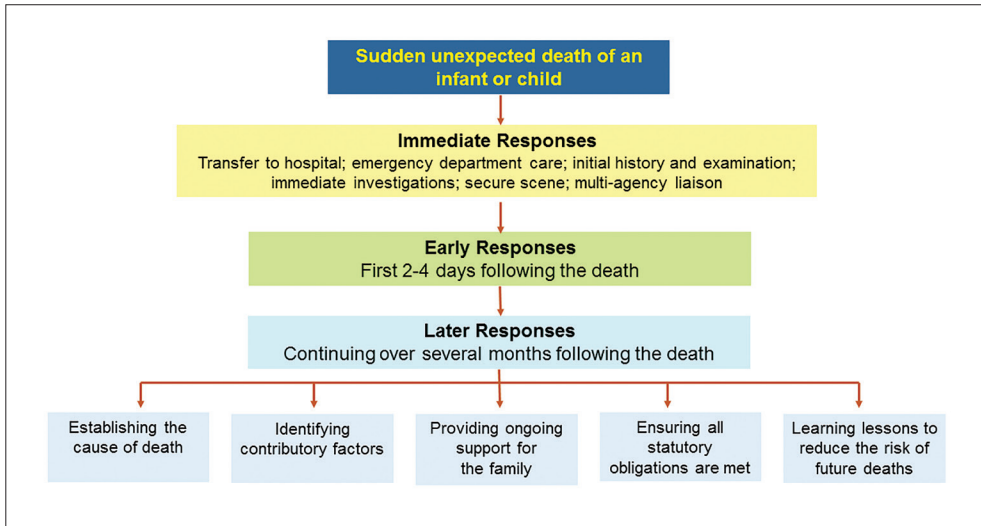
Sudden unexpected death of an infant or child

Immediate Responses
Transfer to hospital; emergency department care; initial history and examination; immediate investigations; secure scene; multi-agency liaison

Early Responses
First 2-4 days following the death

Later Responses
Continuing over several months following the death

Establishing the cause of death

Identifying contributory factors

Providing ongoing support for the family

Ensuring all statutory obligations are met

Learning lessons to reduce the risk of future deaths